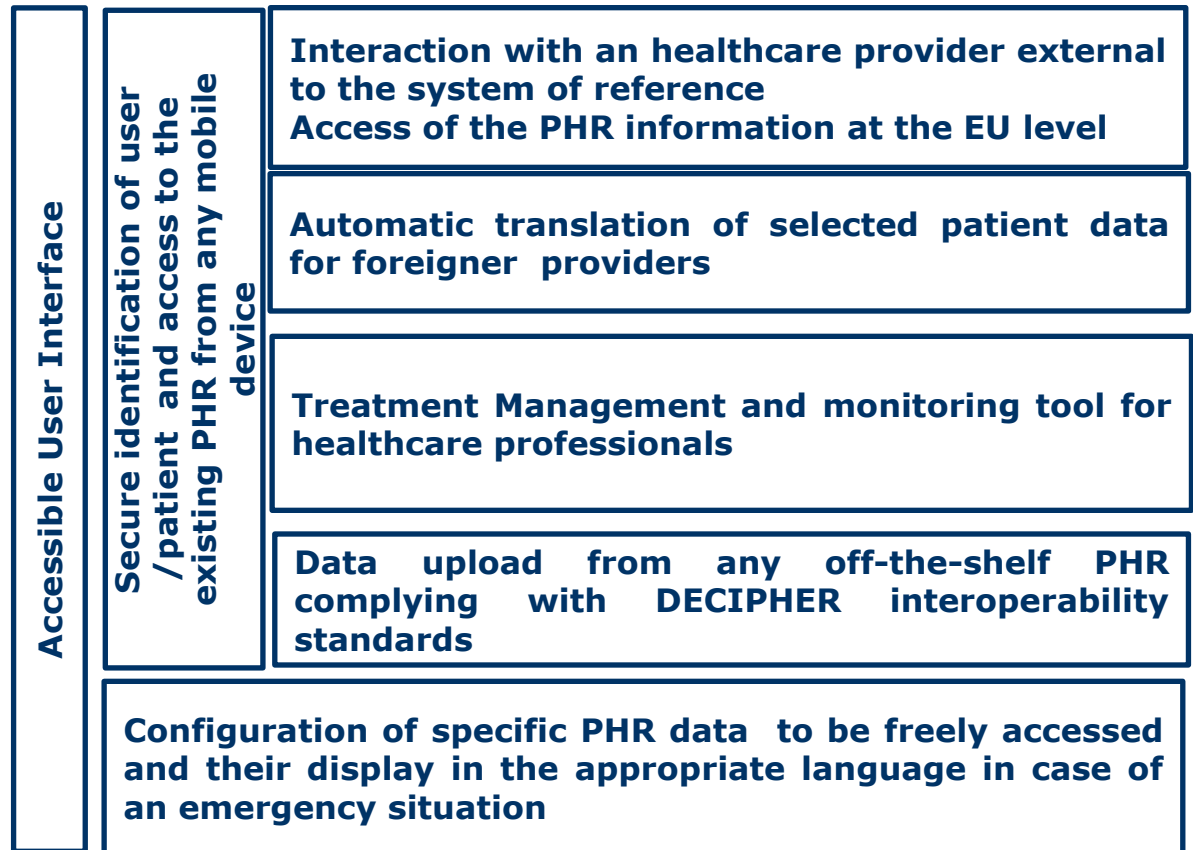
Accessible User Interface

Secure identification of user /patient and access to the existing PHR from any mobile device

Interaction with an healthcare provider external to the system of reference
Access of the PHR information at the EU level

Automatic translation of selected patient data for foreigner providers

Treatment Management and monitoring tool for healthcare professionals

Data upload from any off-the-shelf PHR complying with DECIPHER interoperability standards

Configuration of specific PHR data to be freely accessed and their display in the appropriate language in case of an emergency situation